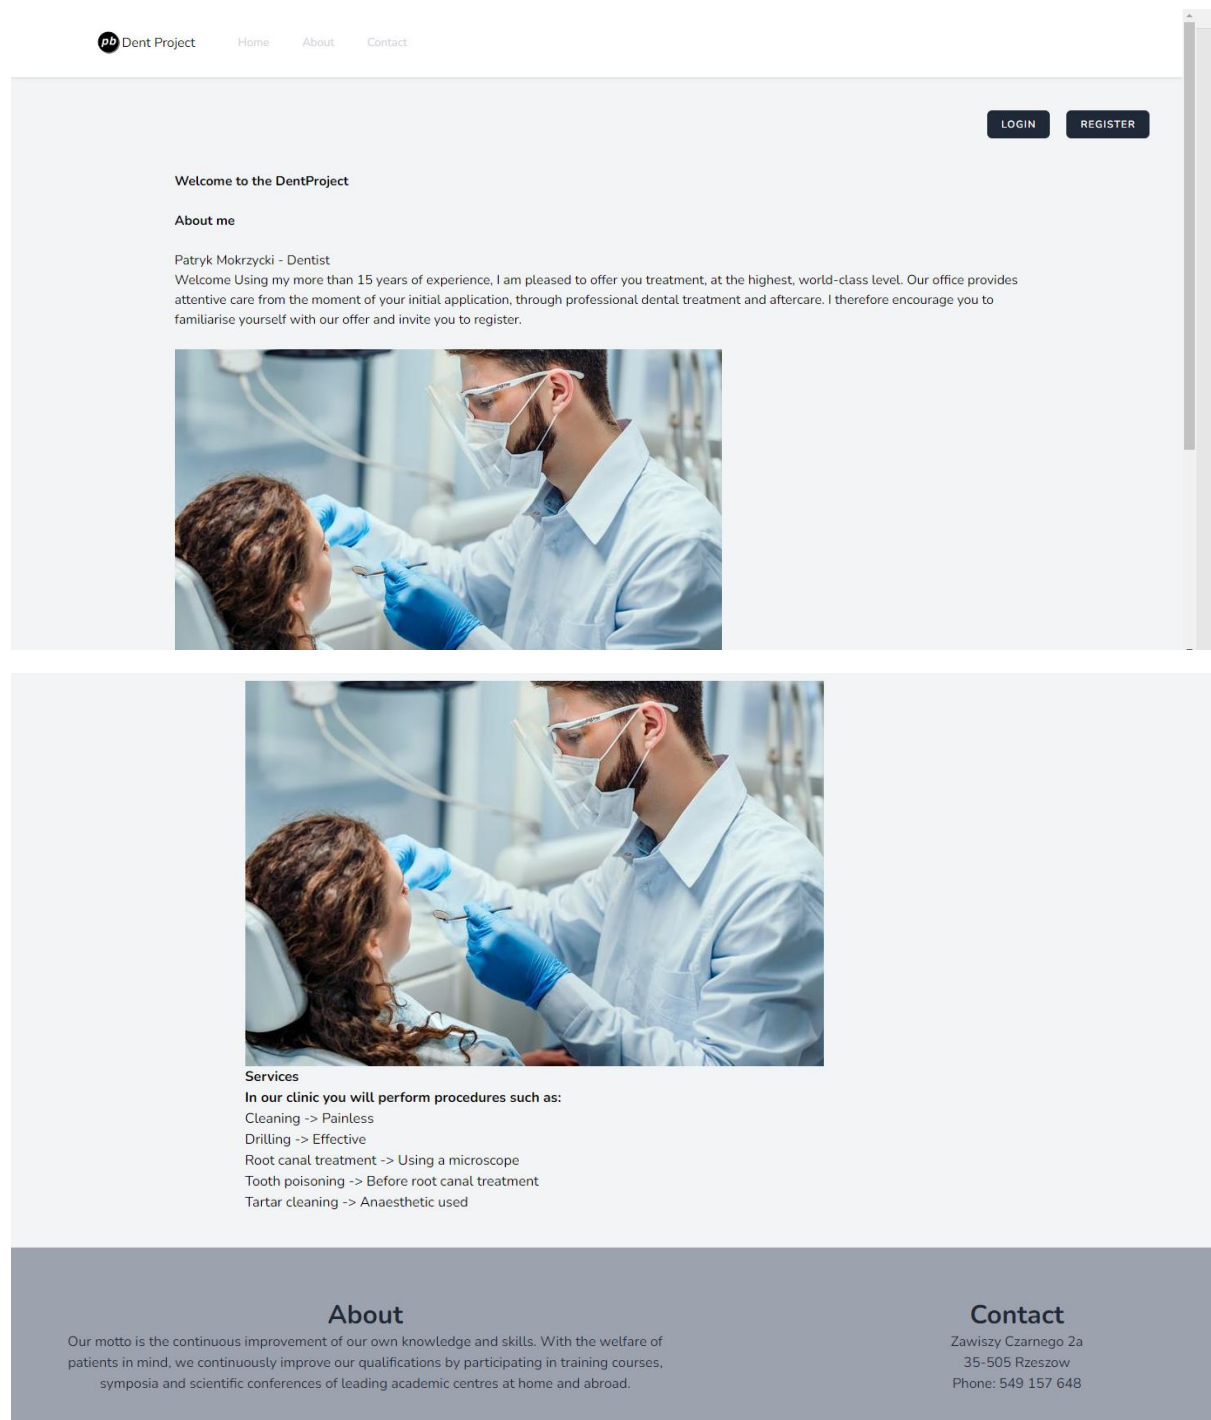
pb Dent Project Home About Contact

LOGIN REGISTER

Welcome to the DentProject

About me

Patryk Mokrzycki - Dentist
Welcome Using my more than 15 years of experience, I am pleased to offer you treatment, at the highest, world-class level. Our office provides attentive care from the moment of your initial application, through professional dental treatment and aftercare. I therefore encourage you to familiarise yourself with our offer and invite you to register.

Services
In our clinic you will perform procedures such as:
Cleaning -> Painless
Drilling -> Effective
Root canal treatment -> Using a microscope
Tooth poisoning -> Before root canal treatment
Tartar cleaning -> Anaesthetic used

About
Our motto is the continuous improvement of our own knowledge and skills. With the welfare of patients in mind, we continuously improve our qualifications by participating in training courses, symposia and scientific conferences of leading academic centres at home and abroad.

Contact
Zawiszy Czarnego 2a
35-505 Rzeszow
Phone: 549 157 648